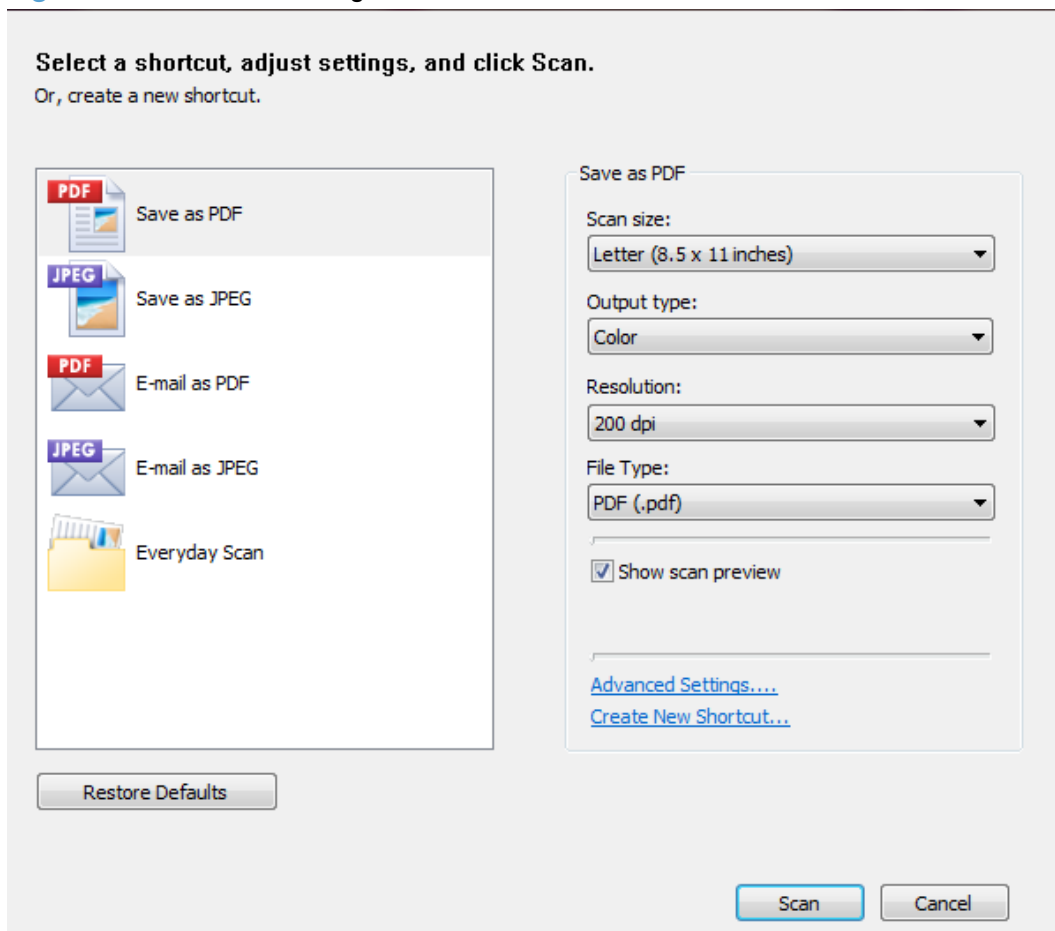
Select a shortcut, adjust settings, and click Scan.
Or, create a new shortcut.

PDF
Save as PDF
JPEG
Save as JPEG
PDF
E-mail as PDF
JPEG
E-mail as JPEG
Everyday Scan

Save as PDF
Scan size:
Letter (8.5 x 11 inches)
Output type:
Color
Resolution:
200 dpi
File Type:
PDF (.pdf)
Show scan preview
Advanced Settings....
Create New Shortcut...

Restore Defaults

Scan
Cancel